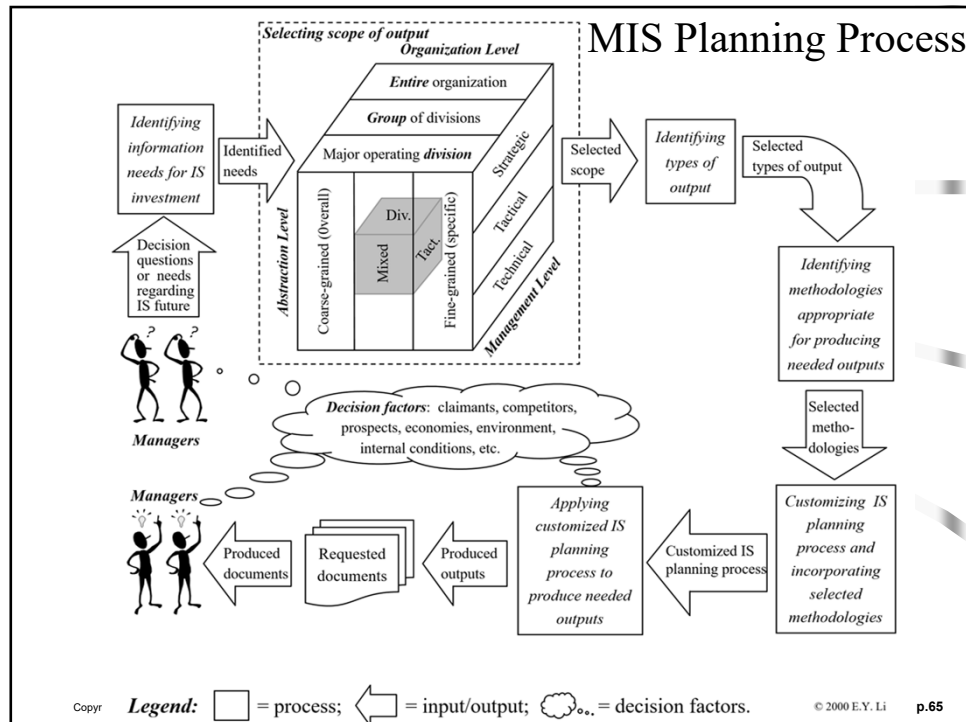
MIS Planning Process

Selecting scope of output

Organization Level

Entire organization

Group of divisions

Major operating division

Strategic

Tactical

Technical

Management Level

Abstraction Level

Coarse-grained (Overall)

Mixed

Div.

Tact.

Fine-grained (specific)

Identifying information needs for IS investment

Identified needs

Decision questions or needs regarding IS future

Selected scope

Identifying types of output

Selected types of output

Identifying methodologies appropriate for producing needed outputs

Selected methodologies

Managers

Decision factors: claimants, competitors, prospects, economies, environment, internal conditions, etc.

Managers

Produced documents

Requested documents

Produced outputs

Applying customized IS planning process to produce needed outputs

Customized IS planning process

Customizing IS planning process and incorporating selected methodologies

Copyr

Legend: = process; = input/output; = decision factors.

© 2000 E.Y. Li

p.65